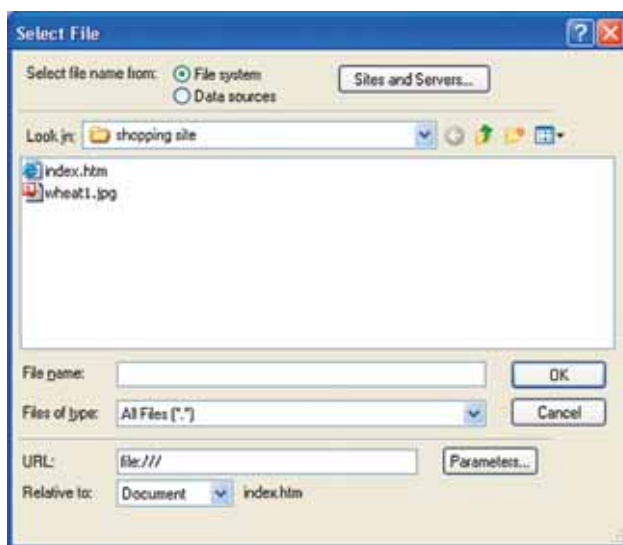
Select File

Select file name from: File system Data sources

Sites and Servers...

Look in: shopping site

index.htm
wheat1.jpg

File name:

OK

Files of type: All Files (*.*)

Cancel

URL: file:///

Parameters...

Relative to: Document index.htm